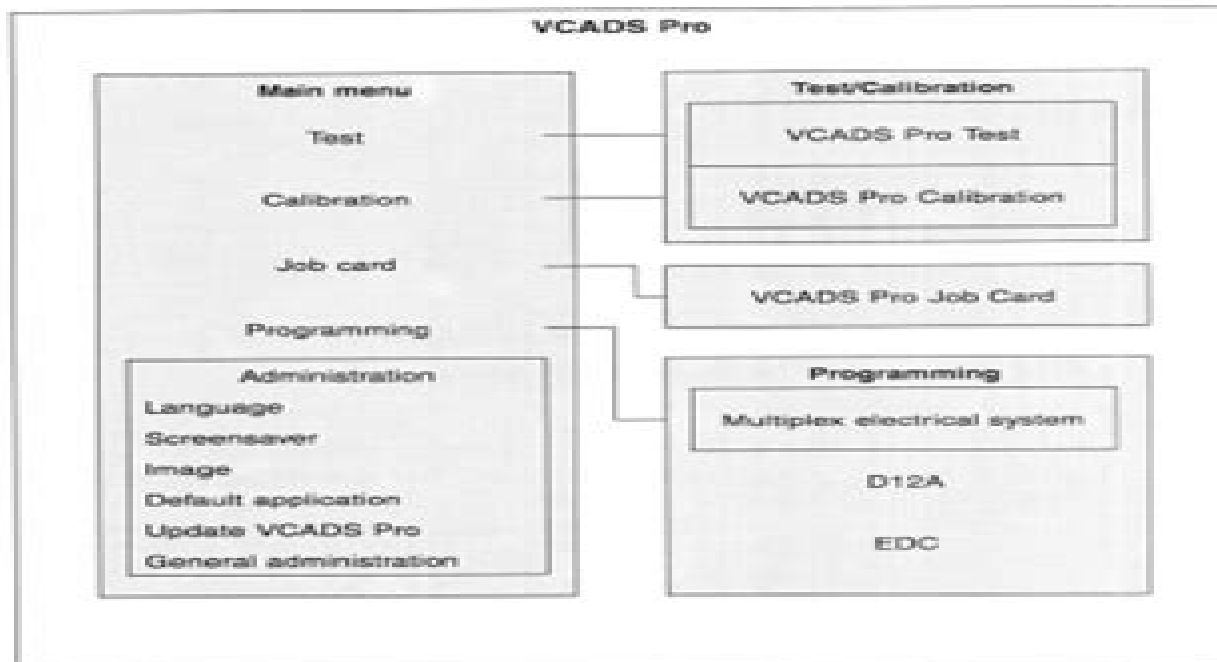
VCADS Pro

Main menu

Test

Calibration

Job card

Programming

Administration

Language

Screensaver

Image

Default application

Update VCADS Pro

General administration

Test/Calibration

VCADS Pro Test

VCADS Pro Calibration

VCADS Pro Job Card

Programming

Multiplex electrical system

D12A

EDC